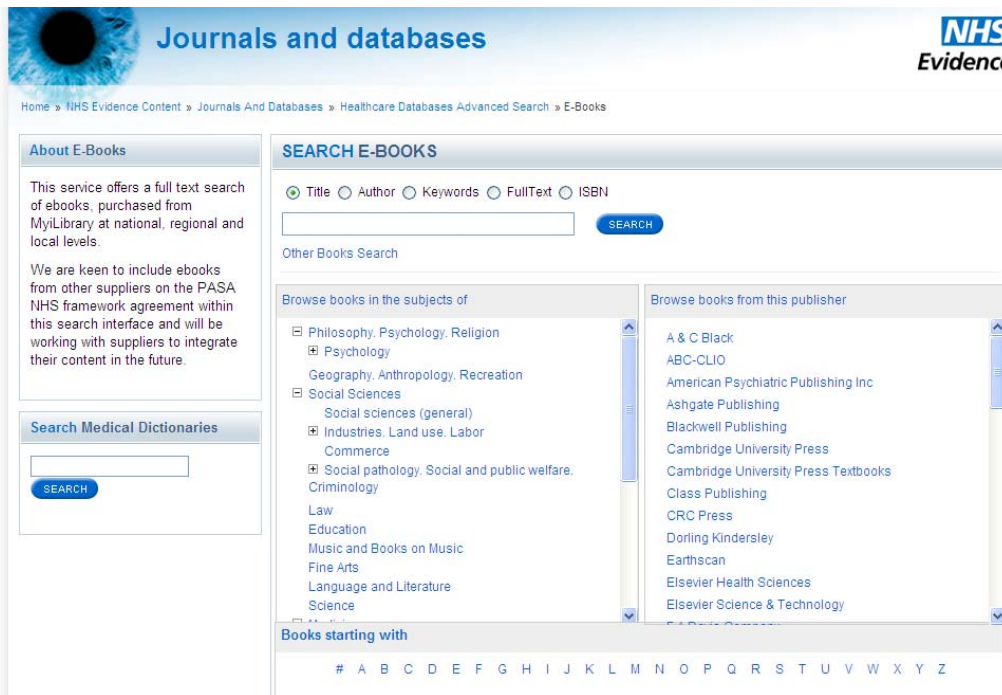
Journals and databases

NHS Evidence

Home » NHS Evidence Content » Journals And Databases » Healthcare Databases Advanced Search » E-Books

About E-Books

This service offers a full text search of ebooks, purchased from MyiLibrary at national, regional and local levels.

We are keen to include ebooks from other suppliers on the PASA NHS framework agreement within this search interface and will be working with suppliers to integrate their content in the future.

Search Medical Dictionaries

SEARCH

SEARCH E-BOOKS

Title Author Keywords FullText ISBN

SEARCH

Other Books Search

Browse books in the subjects of

⊟ Philosophy. Psychology. Religion
⊞ Psychology
Geography. Anthropology. Recreation
⊟ Social Sciences
Social sciences (general)
⊞ Industries. Land use. Labor
Commerce
⊞ Social pathology. Social and public welfare. Criminology
Law
Education
Music and Books on Music
Fine Arts
Language and Literature
Science
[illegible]

Browse books from this publisher

A & C Black
ABC-CLIO
American Psychiatric Publishing Inc
Ashgate Publishing
Blackwell Publishing
Cambridge University Press
Cambridge University Press Textbooks
Class Publishing
CRC Press
Dorling Kindersley
Earthscan
Elsevier Health Sciences
Elsevier Science & Technology
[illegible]

Books starting with

# A B C D E F G H I J K L M N O P Q R S T U V W X Y Z